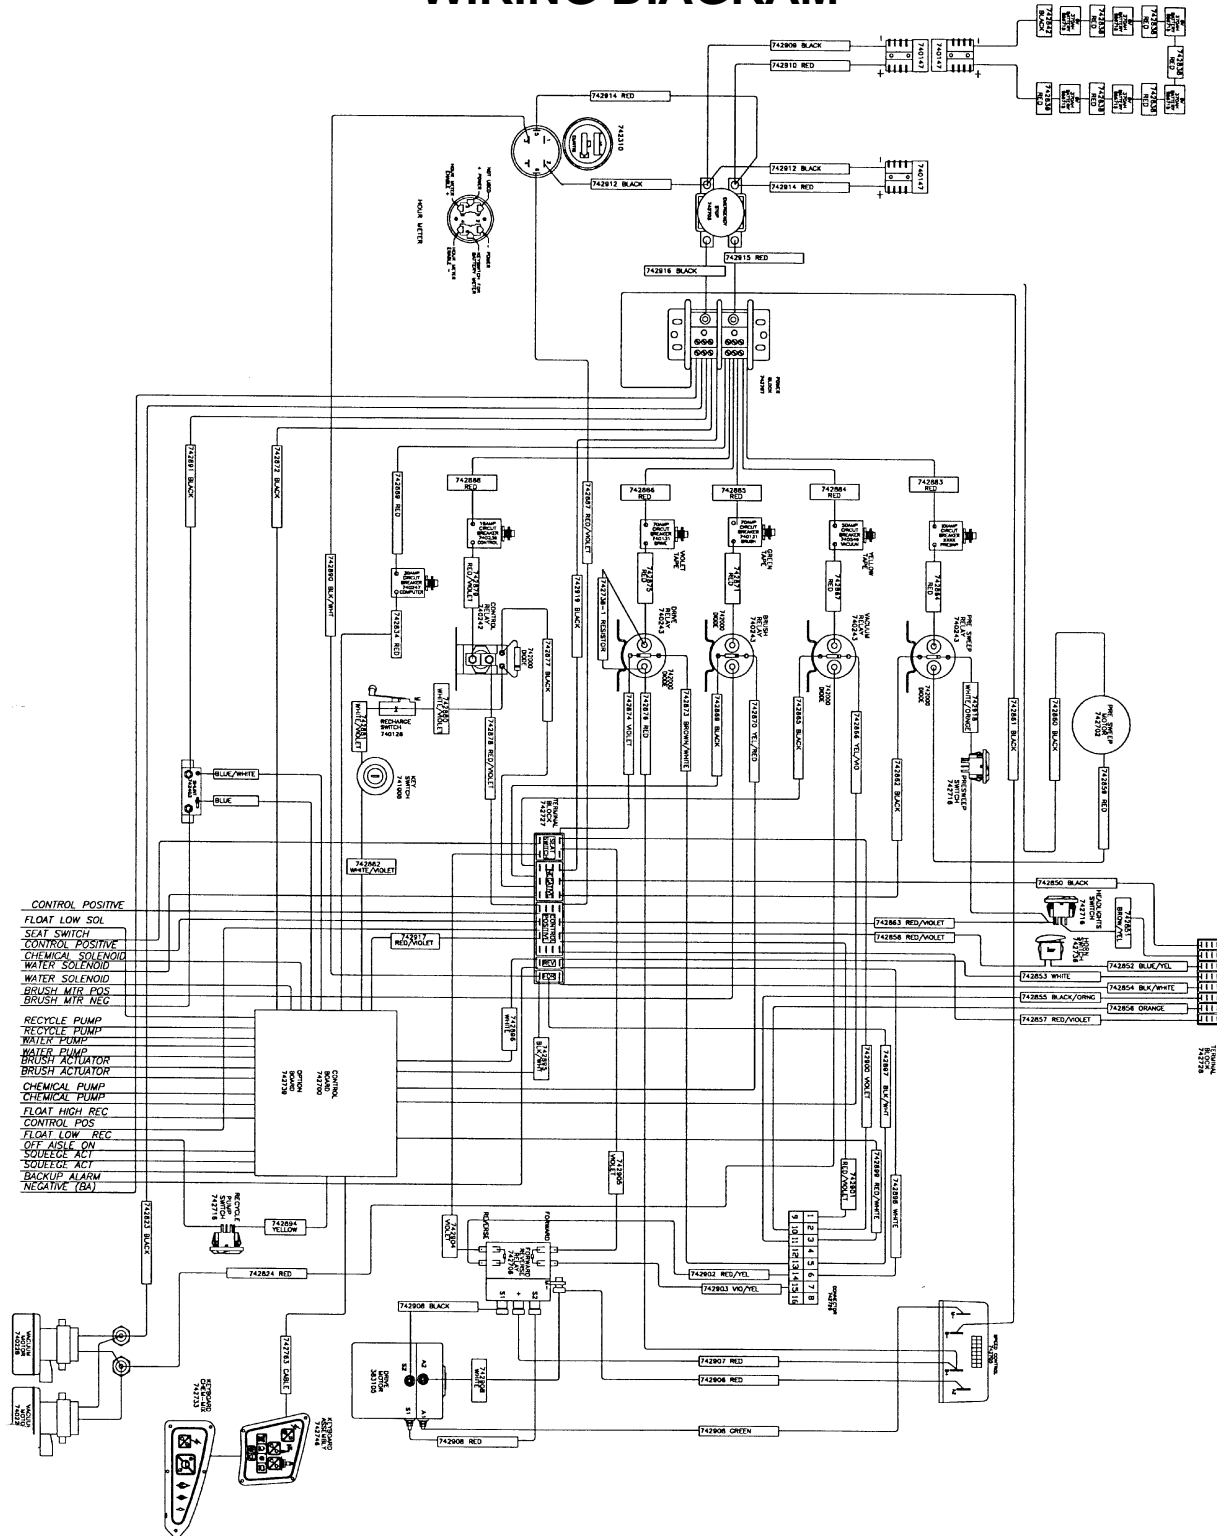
WIRING DIAGRAM

742909 BLACK
742910 RED
740147
740147
742914 RED
742310
HOUR METER
742912 BLACK
742912 BLACK
742914 RED
740147
742915 RED
742916 BLACK

742891 BLACK
742872 BLACK
742890 BLK/WHT
742869 RED
742868 RED
742887 RED/VIOLET
742866 RED
742865 RED
742864 RED
742863 RED
742834 RED
742876 RED/VIOLET
742877 BLACK
742919 BLACK
742875 RED
742871 RED
742867 RED
742884 RED
RECHARGE SWITCH 740126
742881 WHITE/VIOLET
742885 WHITE/VIOLET
742878 RED/VIOLET
742874 VIOLET
742876 RED
742873 BROWN/WHITE
742888 BLACK
742870 YEL/RED
742869 BLACK
742866 YEL/VIO
742862 BLACK
742861 BLACK
742860 BLACK
742859 RED
742918 WHITE/ORANGE
KEY SWITCH 741006
BLUE/WHITE
BLUE
742882 WHITE/VIOLET
742850 BLACK
742863 RED/VIOLET
742858 RED/VIOLET
742851 BROWN/YEL
742853 WHITE
742852 BLUE/YEL
742854 BLK/WHITE
742855 BLACK/ORNG
742856 ORANGE
742857 RED/VIOLET
742917 RED/VIOLET

CONTROL POSITIVE
FLOAT LOW SOL
SEAT SWITCH
CONTROL POSITIVE
CHEMICAL SOLENOID
WATER SOLENOID
WATER SOLENOID
BRUSH MTR POS
BRUSH MTR NEG
RECYCLE PUMP
RECYCLE PUMP
WATER PUMP
WATER PUMP
BRUSH ACTUATOR
BRUSH ACTUATOR
CHEMICAL PUMP
CHEMICAL PUMP
FLOAT HIGH REC
CONTROL POS
FLOAT LOW REC
OFF AISLE ON
SQUEEGE ACT
SQUEEGE ACT
BACKUP ALARM
NEGATIVE (BA)

CONTROL BOARD 742700
OPTION BOARD 742739
742900 VIOLET
742897 BLK/WHT
742901 RED/VIOLET
742899 RED/WHITE
742898 WHITE
742905 VIOLET
742894 YELLOW
742823 BLACK
742824 RED
742904 VIOLET
REVERSE
FORWARD
742902 RED/YEL
742903 VIO/YEL
742908 BLACK
742907 RED
742906 RED
742906 GREEN
742908 RED
742763 CABLE